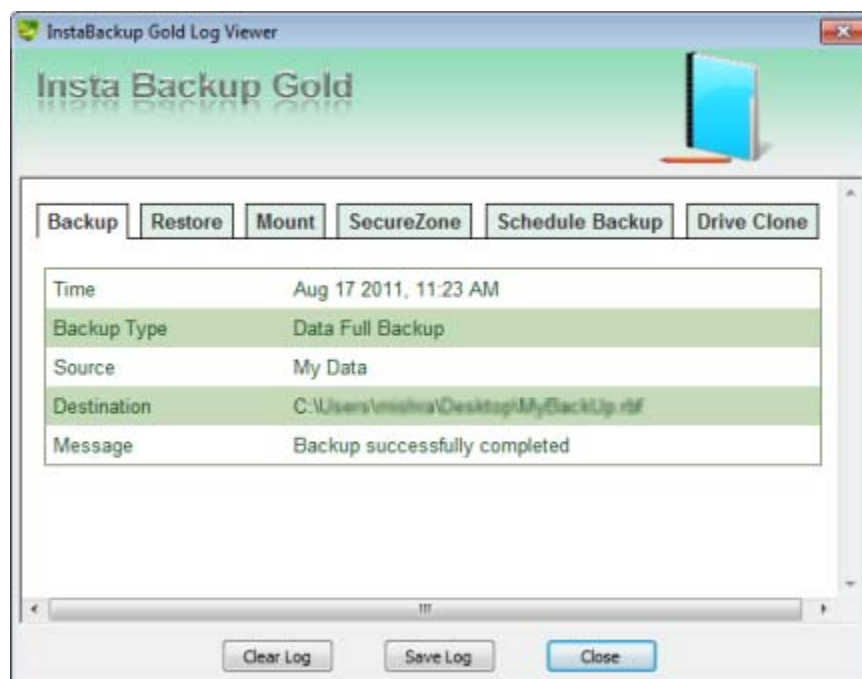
InstaBackup Gold Log Viewer

Insta Backup Gold

Backup | Restore | Mount | SecureZone | Schedule Backup | Drive Clone

| Time | Aug 17 2011, 11:23 AM |
|---|---|
| Backup Type | Data Full Backup |
| Source | My Data |
| Destination | C:\Users\mishra\Desktop\MyBackUp.rbf |
| Message | Backup successfully completed |

Clear Log | Save Log | Close